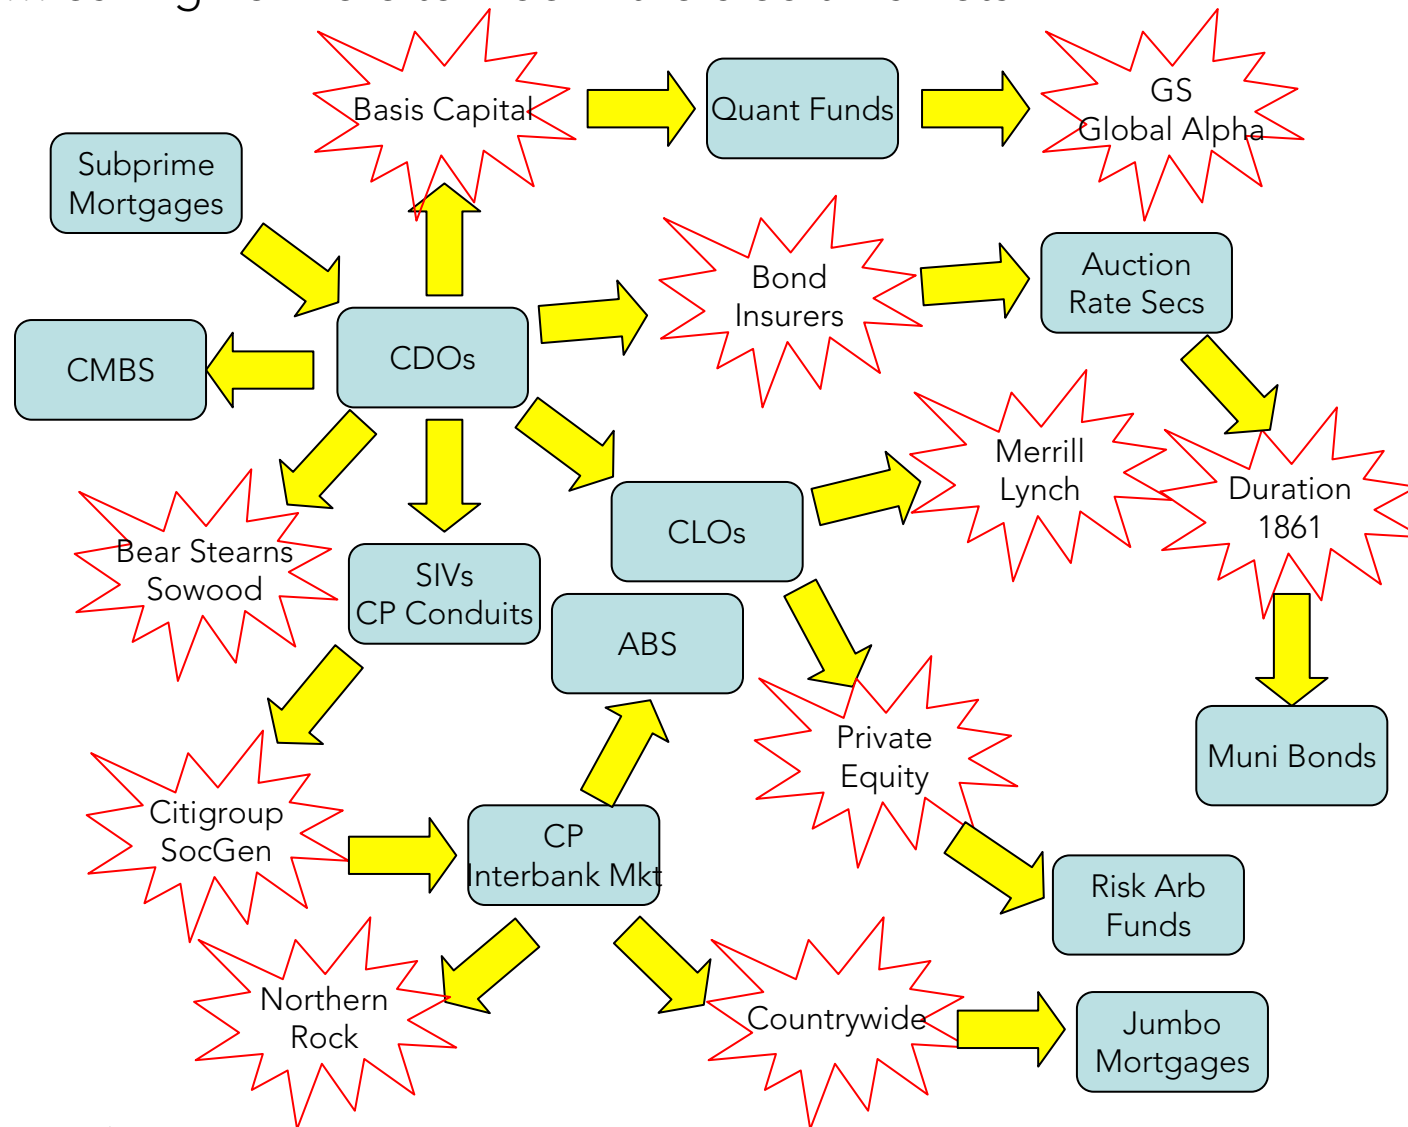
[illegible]

Basis Capital

Quant Funds

GS Global Alpha

Subprime Mortgages

Bond Insurers

Auction Rate Secs

CMBS

CDOs

Merrill Lynch

Duration 1861

Bear Stearns Sowood

SIVs CP Conduits

CLOs

ABS

Muni Bonds

Private Equity

Citigroup SocGen

CP Interbank Mkt

Risk Arb Funds

Northern Rock

Countrywide

Jumbo Mortgages